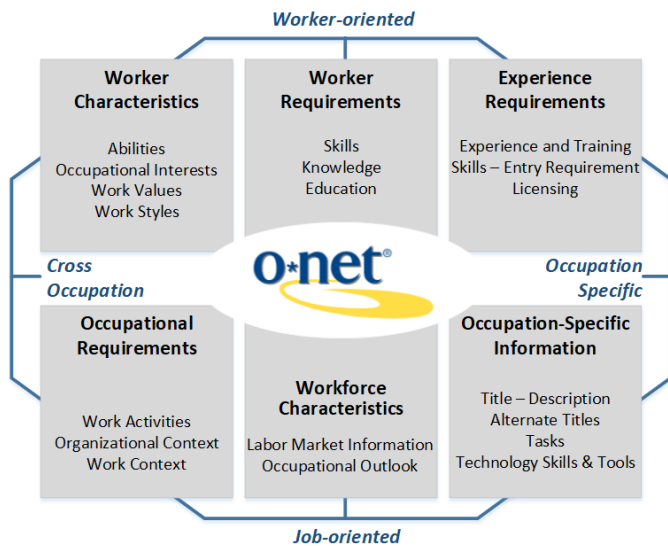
Worker-oriented

Worker Characteristics

Abilities
Occupational Interests
Work Values
Work Styles

Worker Requirements

Skills
Knowledge
Education

Experience Requirements

Experience and Training
Skills – Entry Requirement
Licensing

Cross Occupation

o*net®

Occupation Specific

Occupational Requirements

Work Activities
Organizational Context
Work Context

Workforce Characteristics

Labor Market Information
Occupational Outlook

Occupation-Specific Information

Title – Description
Alternate Titles
Tasks
Technology Skills & Tools

Job-oriented